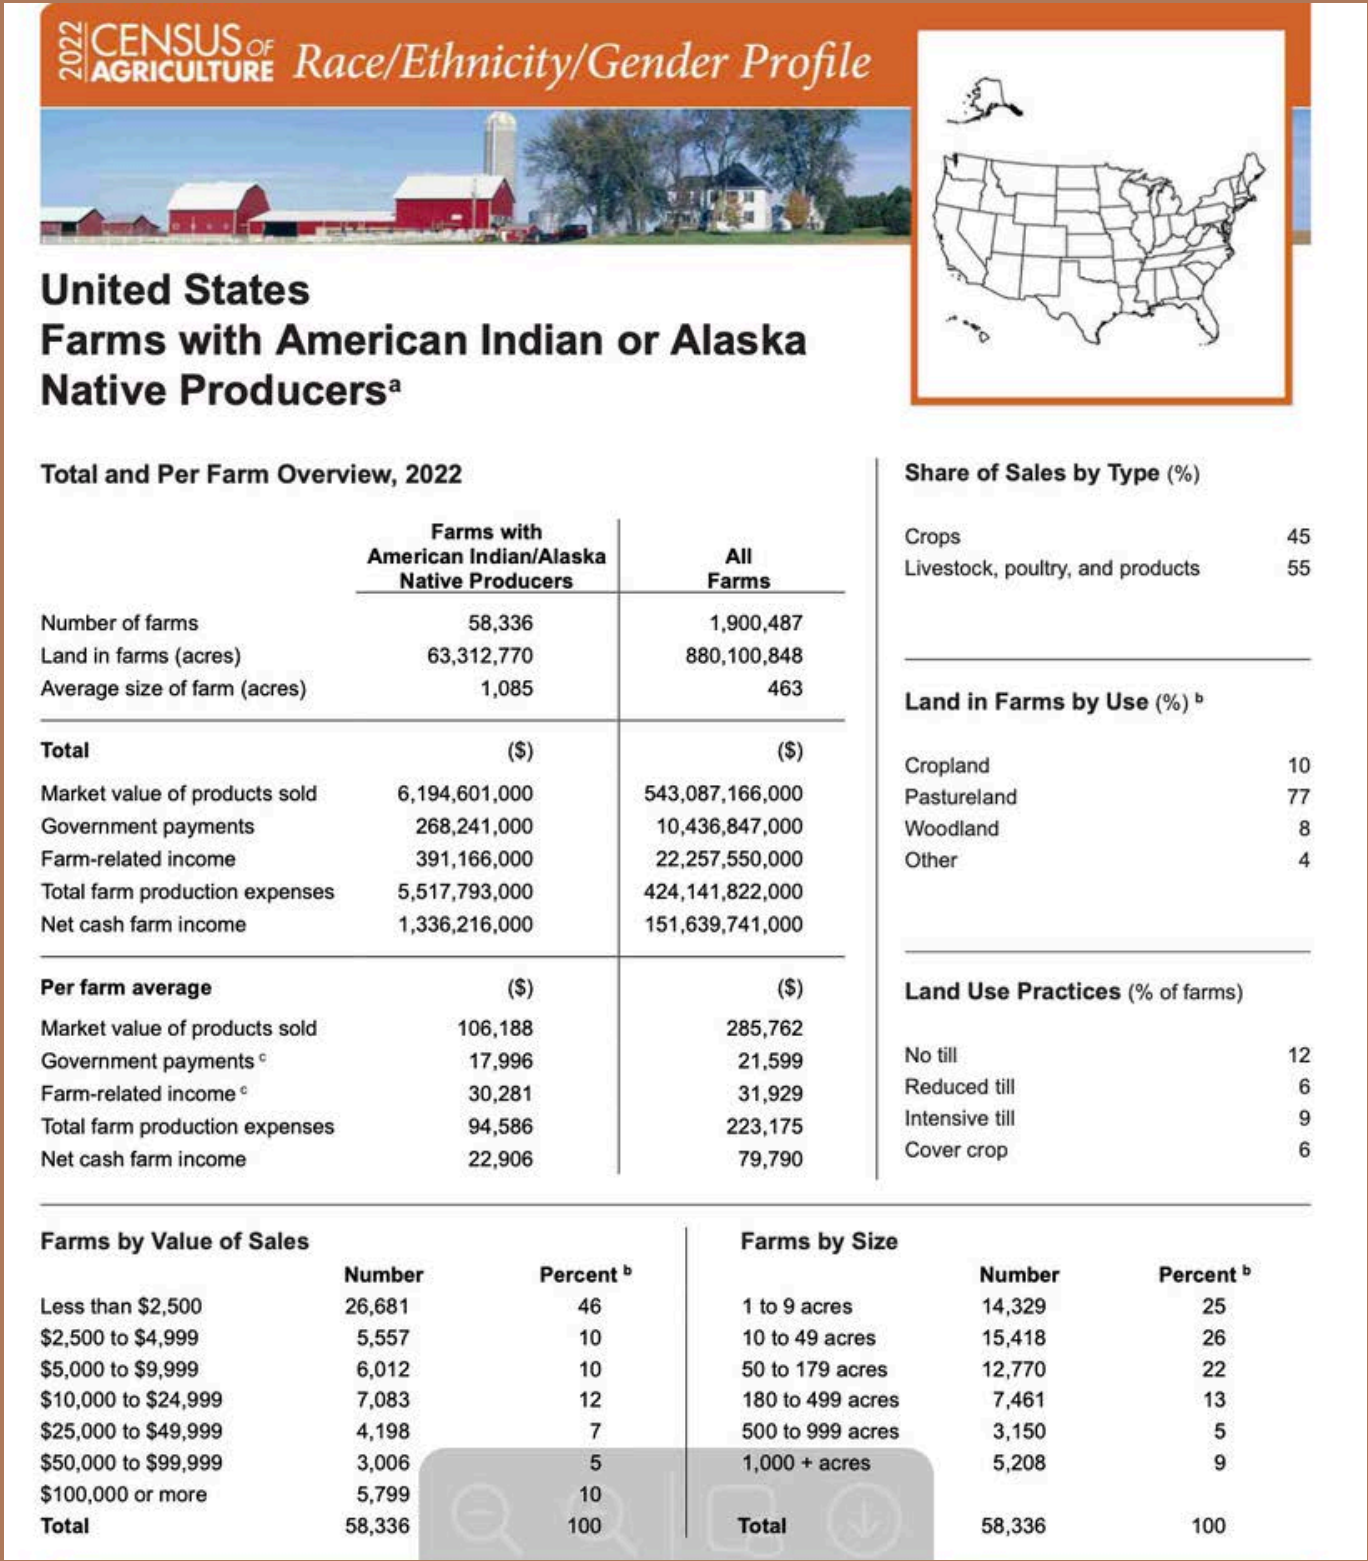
2022 CENSUS OF AGRICULTURE Race/Ethnicity/Gender Profile

United States
Farms with American Indian or Alaska Native Producers$^a$

Total and Per Farm Overview, 2022

| | Farms with American Indian/Alaska Native Producers | All Farms |
|---|---|---|
| Number of farms | 58,336 | 1,900,487 |
| Land in farms (acres) | 63,312,770 | 880,100,848 |
| Average size of farm (acres) | 1,085 | 463 |
| **Total** | ($) | ($) |
| Market value of products sold | 6,194,601,000 | 543,087,166,000 |
| Government payments | 268,241,000 | 10,436,847,000 |
| Farm-related income | 391,166,000 | 22,257,550,000 |
| Total farm production expenses | 5,517,793,000 | 424,141,822,000 |
| Net cash farm income | 1,336,216,000 | 151,639,741,000 |
| **Per farm average** | ($) | ($) |
| Market value of products sold | 106,188 | 285,762 |
| Government payments$^c$ | 17,996 | 21,599 |
| Farm-related income$^c$ | 30,281 | 31,929 |
| Total farm production expenses | 94,586 | 223,175 |
| Net cash farm income | 22,906 | 79,790 |

Share of Sales by Type (%)

| | |
|---|---|
| Crops | 45 |
| Livestock, poultry, and products | 55 |

Land in Farms by Use (%)$^b$

| | |
|---|---|
| Cropland | 10 |
| Pastureland | 77 |
| Woodland | 8 |
| Other | 4 |

Land Use Practices (% of farms)

| | |
|---|---|
| No till | 12 |
| Reduced till | 6 |
| Intensive till | 9 |
| Cover crop | 6 |

Farms by Value of Sales

| | Number | Percent$^b$ |
|---|---|---|
| Less than $2,500 | 26,681 | 46 |
| $2,500 to $4,999 | 5,557 | 10 |
| $5,000 to $9,999 | 6,012 | 10 |
| $10,000 to $24,999 | 7,083 | 12 |
| $25,000 to $49,999 | 4,198 | 7 |
| $50,000 to $99,999 | 3,006 | 5 |
| $100,000 or more | 5,799 | 10 |
| Total | 58,336 | 100 |

Farms by Size

| | Number | Percent$^b$ |
|---|---|---|
| 1 to 9 acres | 14,329 | 25 |
| 10 to 49 acres | 15,418 | 26 |
| 50 to 179 acres | 12,770 | 22 |
| 180 to 499 acres | 7,461 | 13 |
| 500 to 999 acres | 3,150 | 5 |
| 1,000 + acres | 5,208 | 9 |
| Total | 58,336 | 100 |